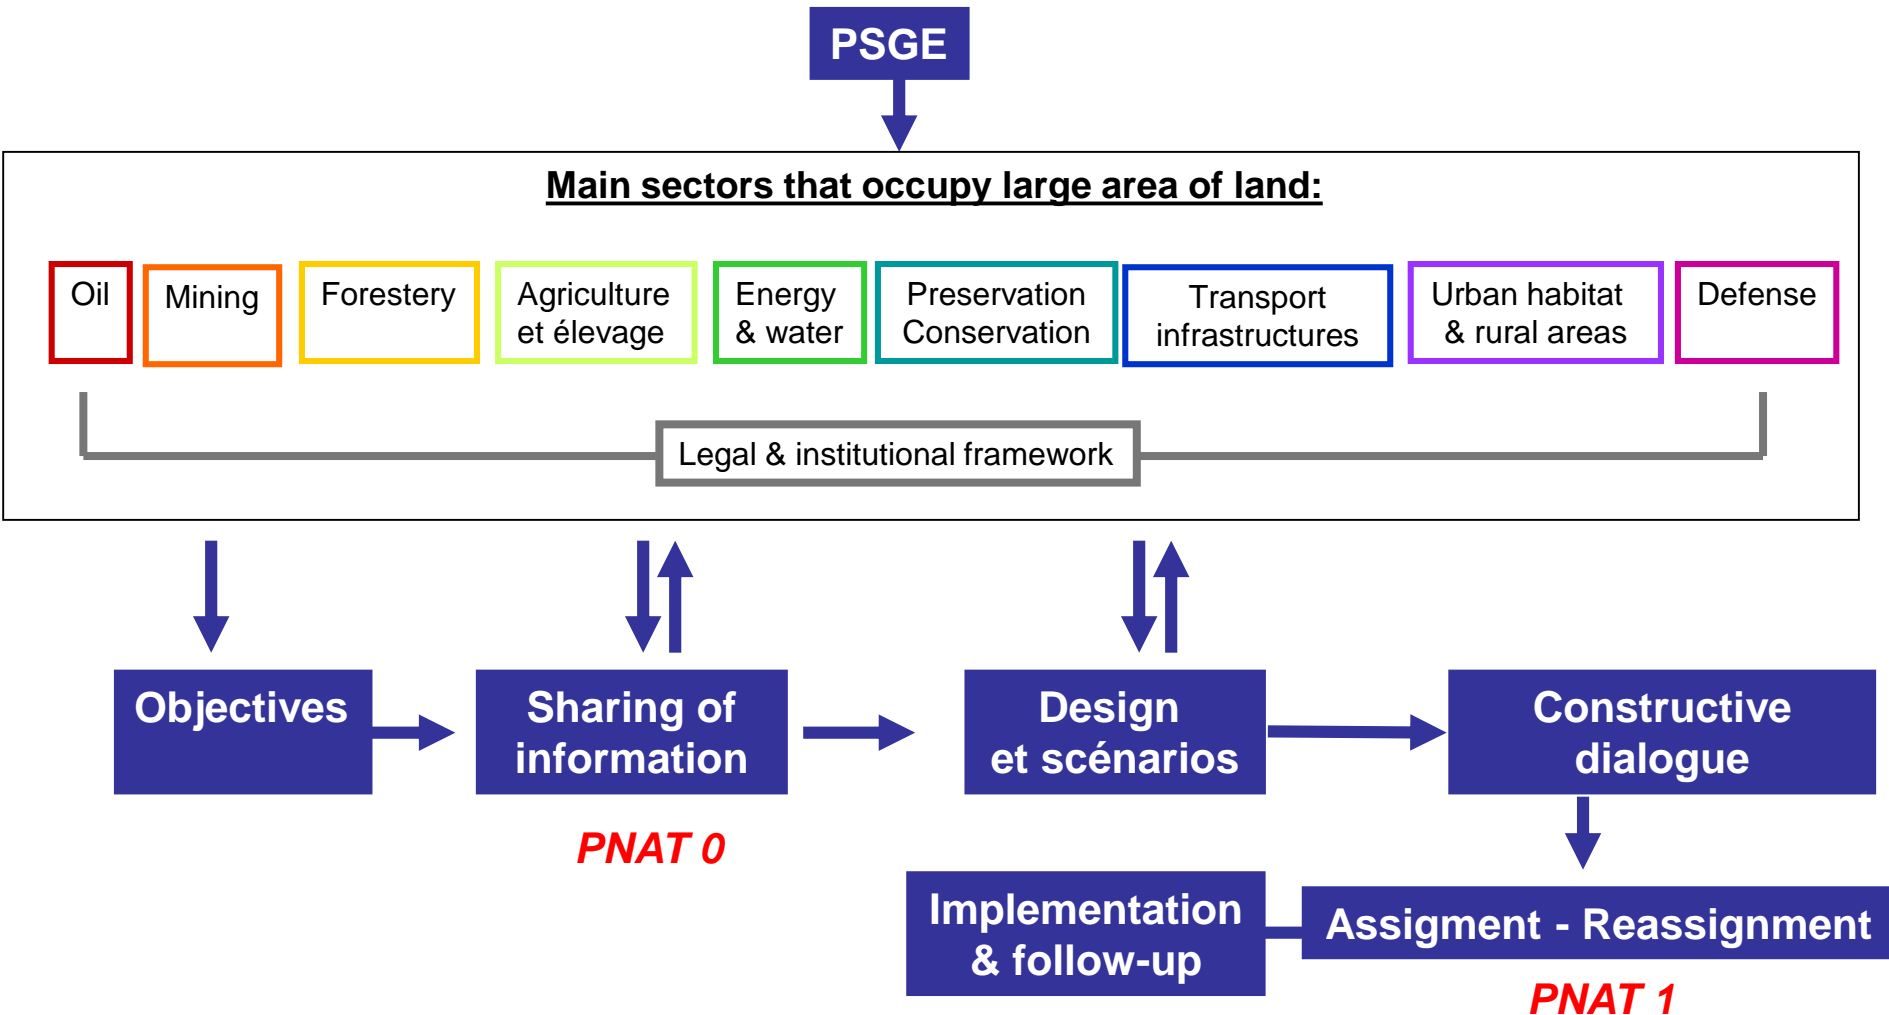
PSGE

Main sectors that occupy large area of land:

Oil

Mining

Forestery

Agriculture et élevage

Energy & water

Preservation Conservation

Transport infrastructures

Urban habitat & rural areas

Defense

Legal & institutional framework

Objectives

Sharing of information

PNAT 0

Design et scénarios

Constructive dialogue

Implementation & follow-up

Assigment - Reassignment

PNAT 1